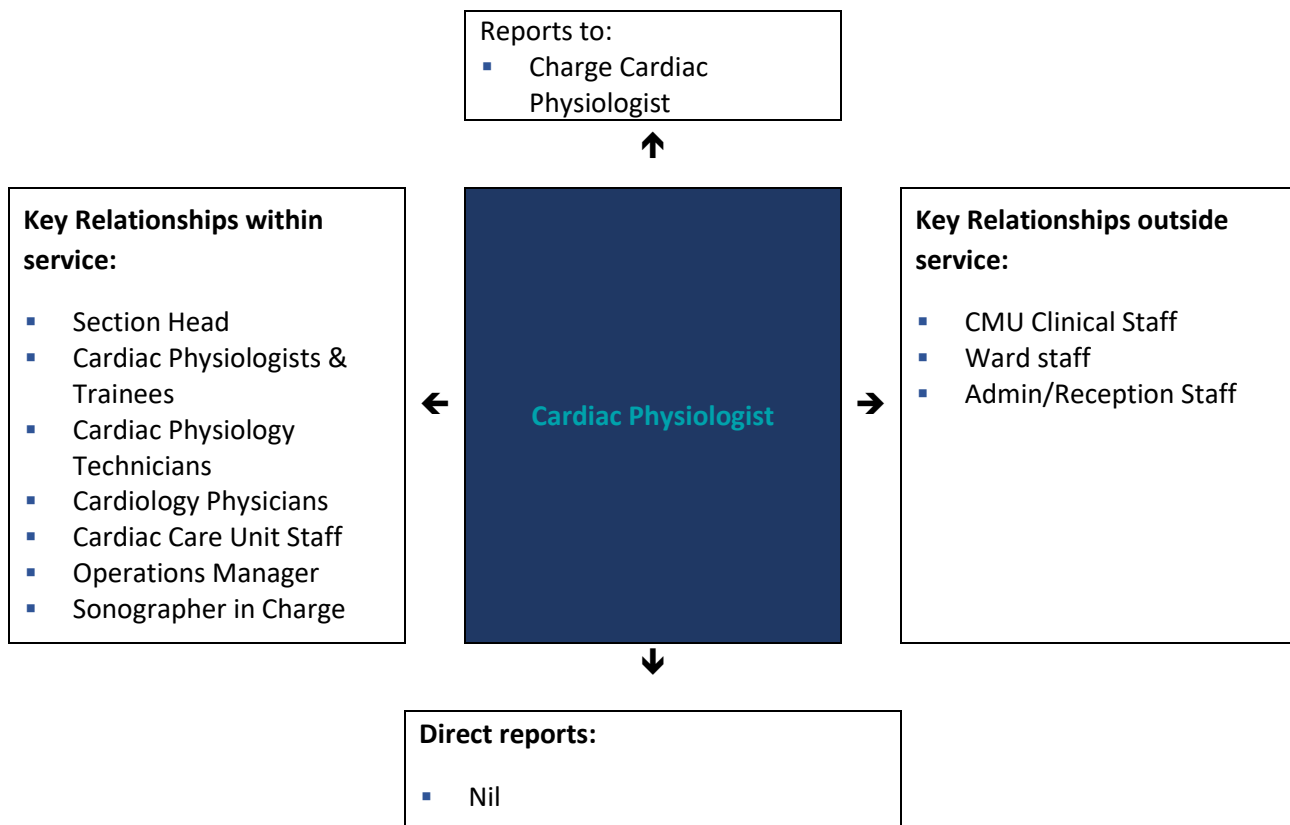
Reports to:
- Charge Cardiac Physiologist

Key Relationships within service:

- Section Head
- Cardiac Physiologists & Trainees
- Cardiac Physiology Technicians
- Cardiology Physicians
- Cardiac Care Unit Staff
- Operations Manager
- Sonographer in Charge

Cardiac Physiologist

Key Relationships outside service:

- CMU Clinical Staff
- Ward staff
- Admin/Reception Staff

Direct reports:

- Nil